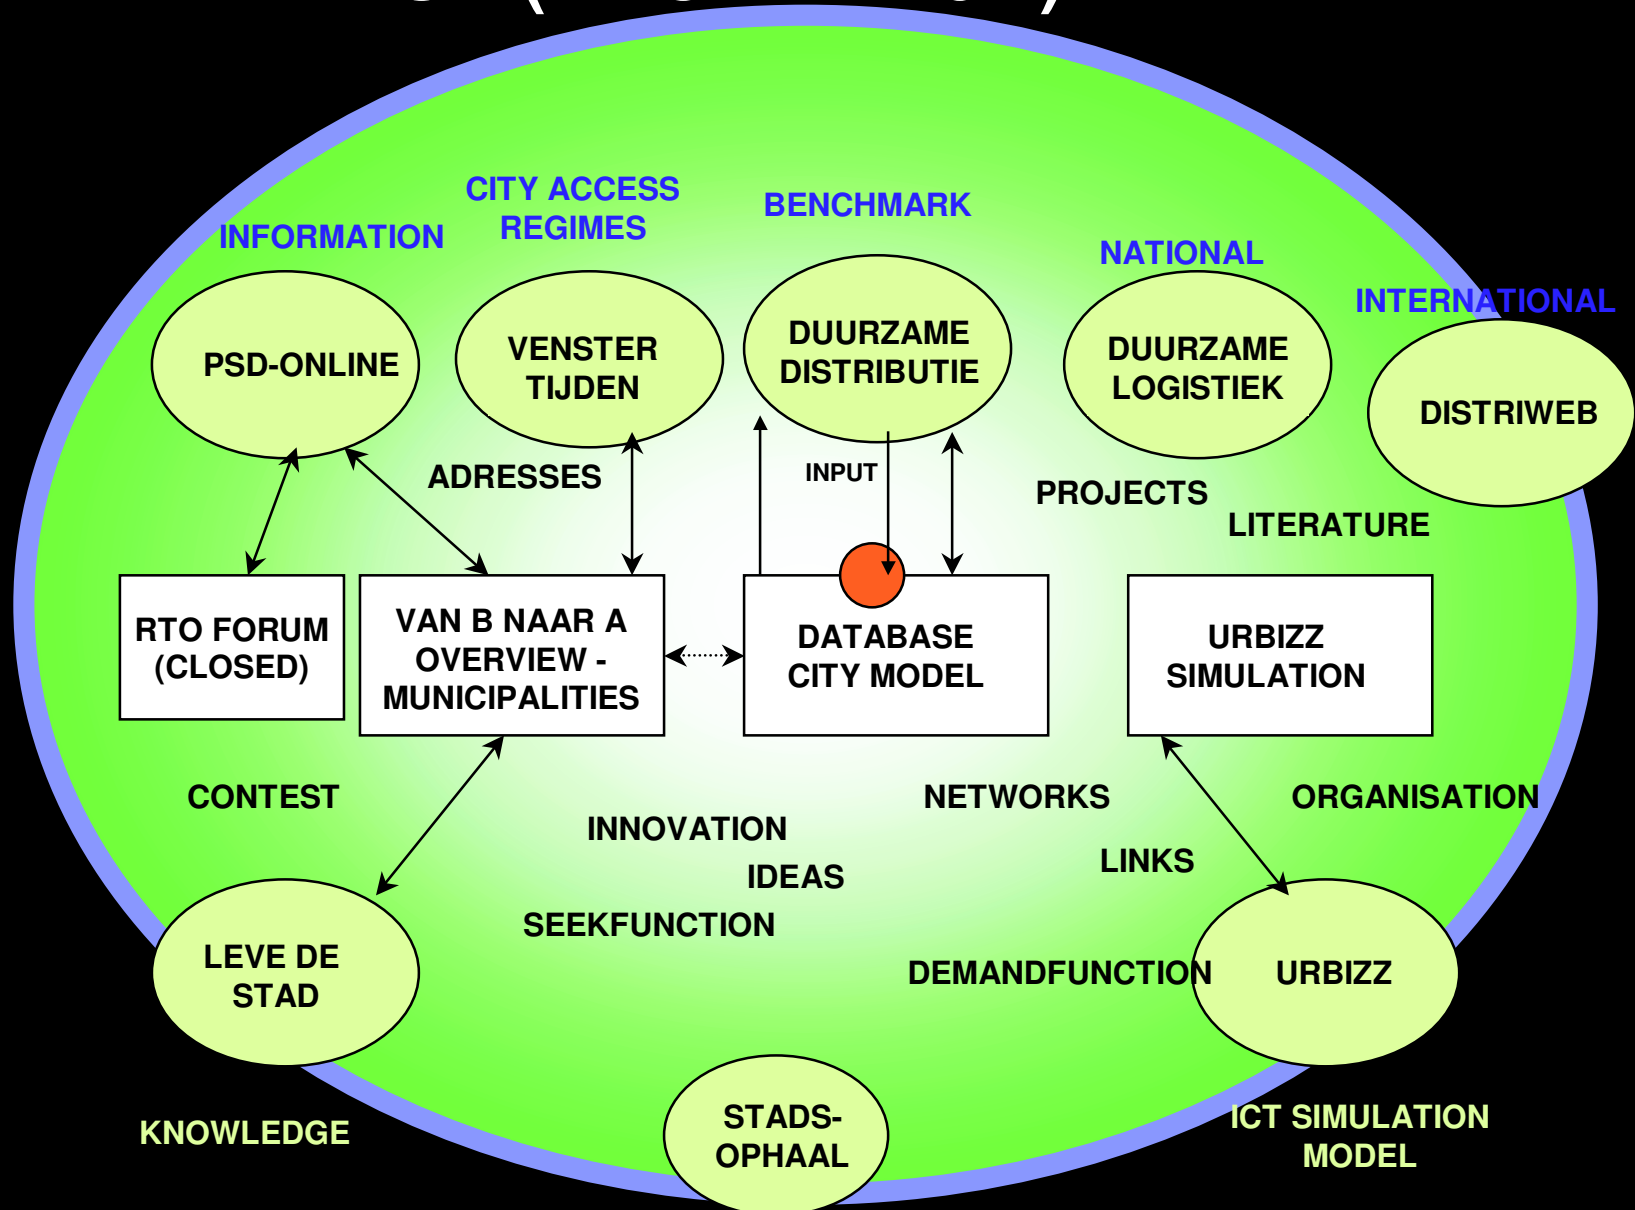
INFORMATION

CITY ACCESS REGIMES

BENCHMARK

NATIONAL

INTERNATIONAL

PSD-ONLINE

VENSTER TIJDEN

DUURZAME DISTRIBUTIE

DUURZAME LOGISTIEK

DISTRIWEB

ADRESSES

INPUT

PROJECTS

LITERATURE

RTO FORUM (CLOSED)

VAN B NAAR A OVERVIEW - MUNICIPALITIES

DATABASE CITY MODEL

URBIZZ SIMULATION

CONTEST

NETWORKS

ORGANISATION

INNOVATION

IDEAS

LINKS

SEEKFUNCTION

LEVE DE STAD

DEMANDFUNCTION

URBIZZ

STADS-OPHAAL

KNOWLEDGE

ICT SIMULATION MODEL